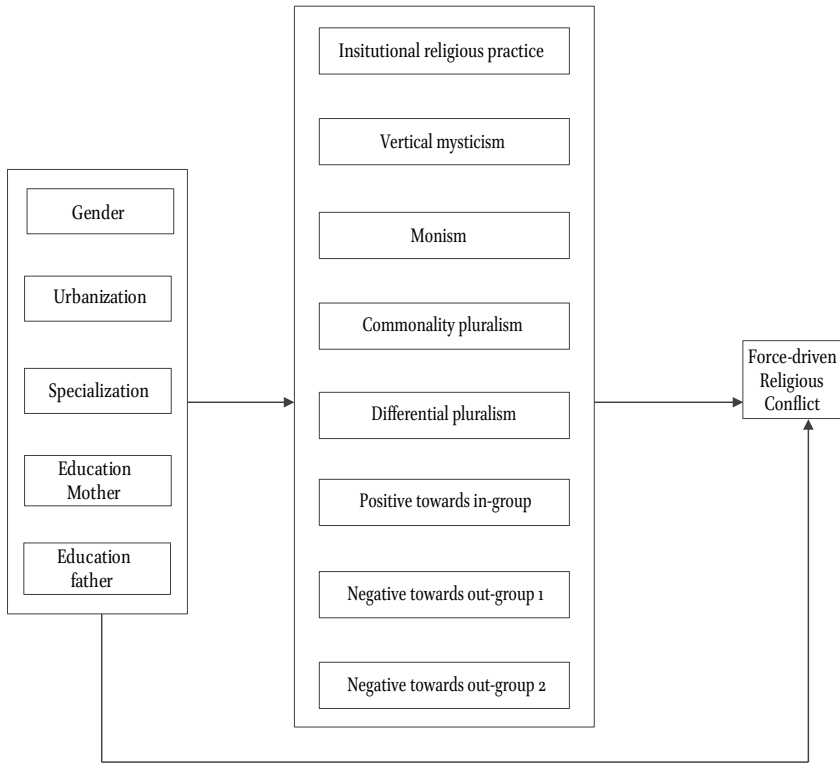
Gender

Urbanization

Specialization

Education Mother

Education father

Insitutional religious practice

Vertical mysticism

Monism

Commonality pluralism

Differential pluralism

Positive towards in-group

Negative towards out-group 1

Negative towards out-group 2

Force-driven Religious Conflict